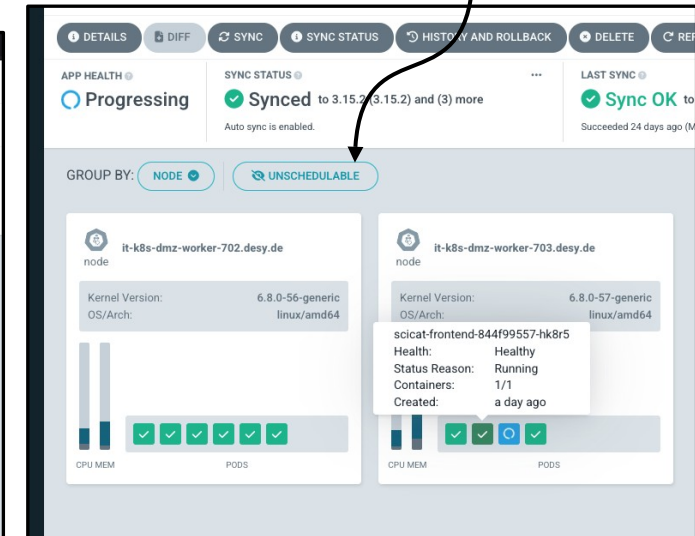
DETAILS DIFF SYNC SYNC STATUS HISTORY AND ROLLBACK DELETE REF

APP HEALTH
Progressing

SYNC STATUS
Synced to 3.15.2 (3.15.2) and (3) more
Auto sync is enabled.

LAST SYNC
Sync OK to
Succeeded 24 days ago (M

GROUP BY: NODE UNSCHEDULABLE

node
it-k8s-dmz-worker-702.desy.de
Kernel Version: 6.8.0-56-generic
OS/Arch: linux/amd64
CPU MEM
PODS

node
it-k8s-dmz-worker-703.desy.de
Kernel Version: 6.8.0-57-generic
OS/Arch: linux/amd64
CPU MEM
PODS

scicat-frontend-844f99557-hk8r5
Health: Healthy
Status Reason: Running
Containers: 1/1
Created: a day ago